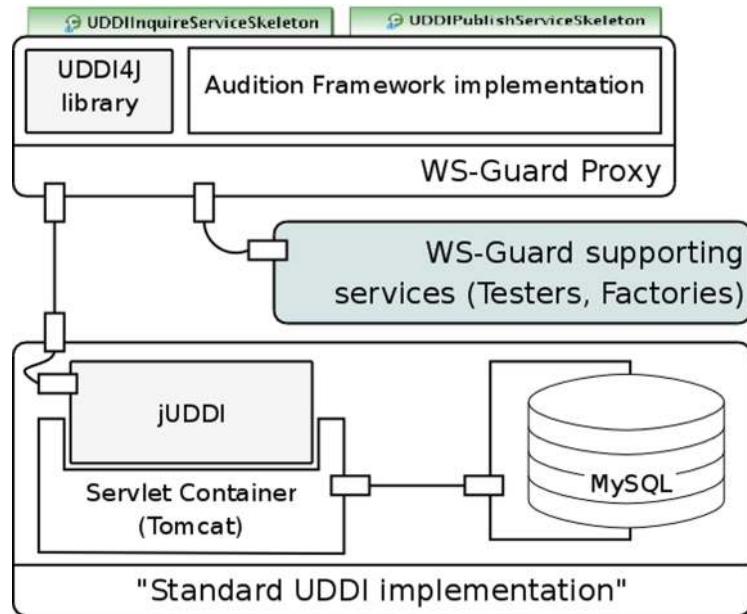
UDDIInquireServiceSkeleton

UDDIPublishServiceSkeleton

UDDI4J library

Audition Framework implementation

WS-Guard Proxy

WS-Guard supporting services (Testers, Factories)

jUDDI

Servlet Container (Tomcat)

MySQL

"Standard UDDI implementation"